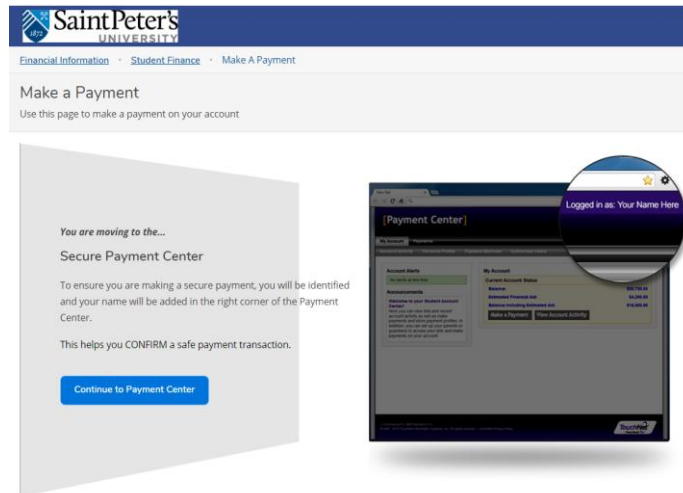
1872 Saint Peter's UNIVERSITY

Financial Information • Student Finance • Make A Payment

Make a Payment

Use this page to make a payment on your account

You are moving to the...

Secure Payment Center

To ensure you are making a secure payment, you will be identified and your name will be added in the right corner of the Payment Center.

This helps you CONFIRM a safe payment transaction.

Continue to Payment Center

Logged in as: Your Name Here

[Payment Center]

My Account

Account Alerts

Announcements

Welcome to your Student Account Center!

My Account

Current Account Status

Balance

Estimated Financial Aid

Balance Including Estimated Aid

Make a Payment

View Account Activity

TouchNet